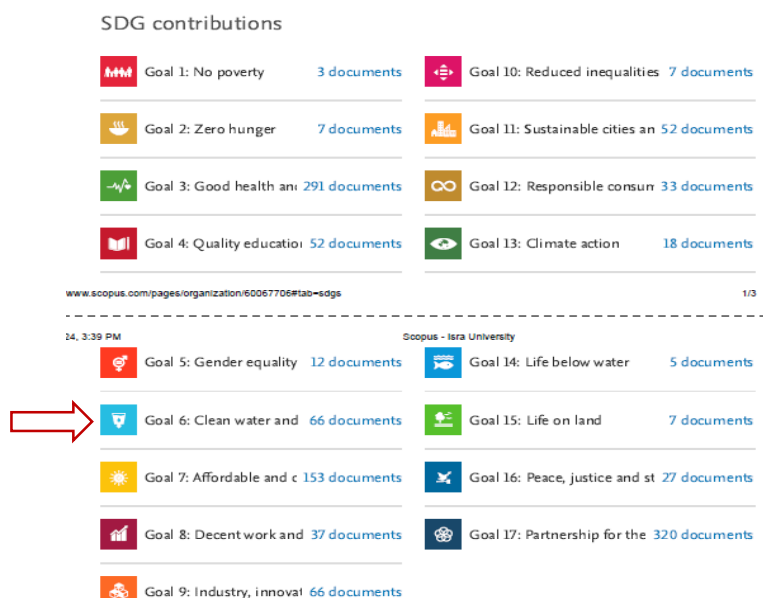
SDG contributions

Goal 1: No poverty 3 documents

Goal 10: Reduced inequalities 7 documents

Goal 2: Zero hunger 7 documents

Goal 11: Sustainable cities an 52 documents

Goal 3: Good health an 291 documents

Goal 12: Responsible consum 33 documents

Goal 4: Quality educatio 52 documents

Goal 13: Climate action 18 documents

www.scopus.com/pages/organization/60067706#tab=sdgs

1/3

24, 3:39 PM

Scopus - Isra University

Goal 5: Gender equality 12 documents

Goal 14: Life below water 5 documents

Goal 6: Clean water and 66 documents

Goal 15: Life on land 7 documents

Goal 7: Affordable and c 153 documents

Goal 16: Peace, justice and st 27 documents

Goal 8: Decent work and 37 documents

Goal 17: Partnership for the 320 documents

Goal 9: Industry, innovat 66 documents